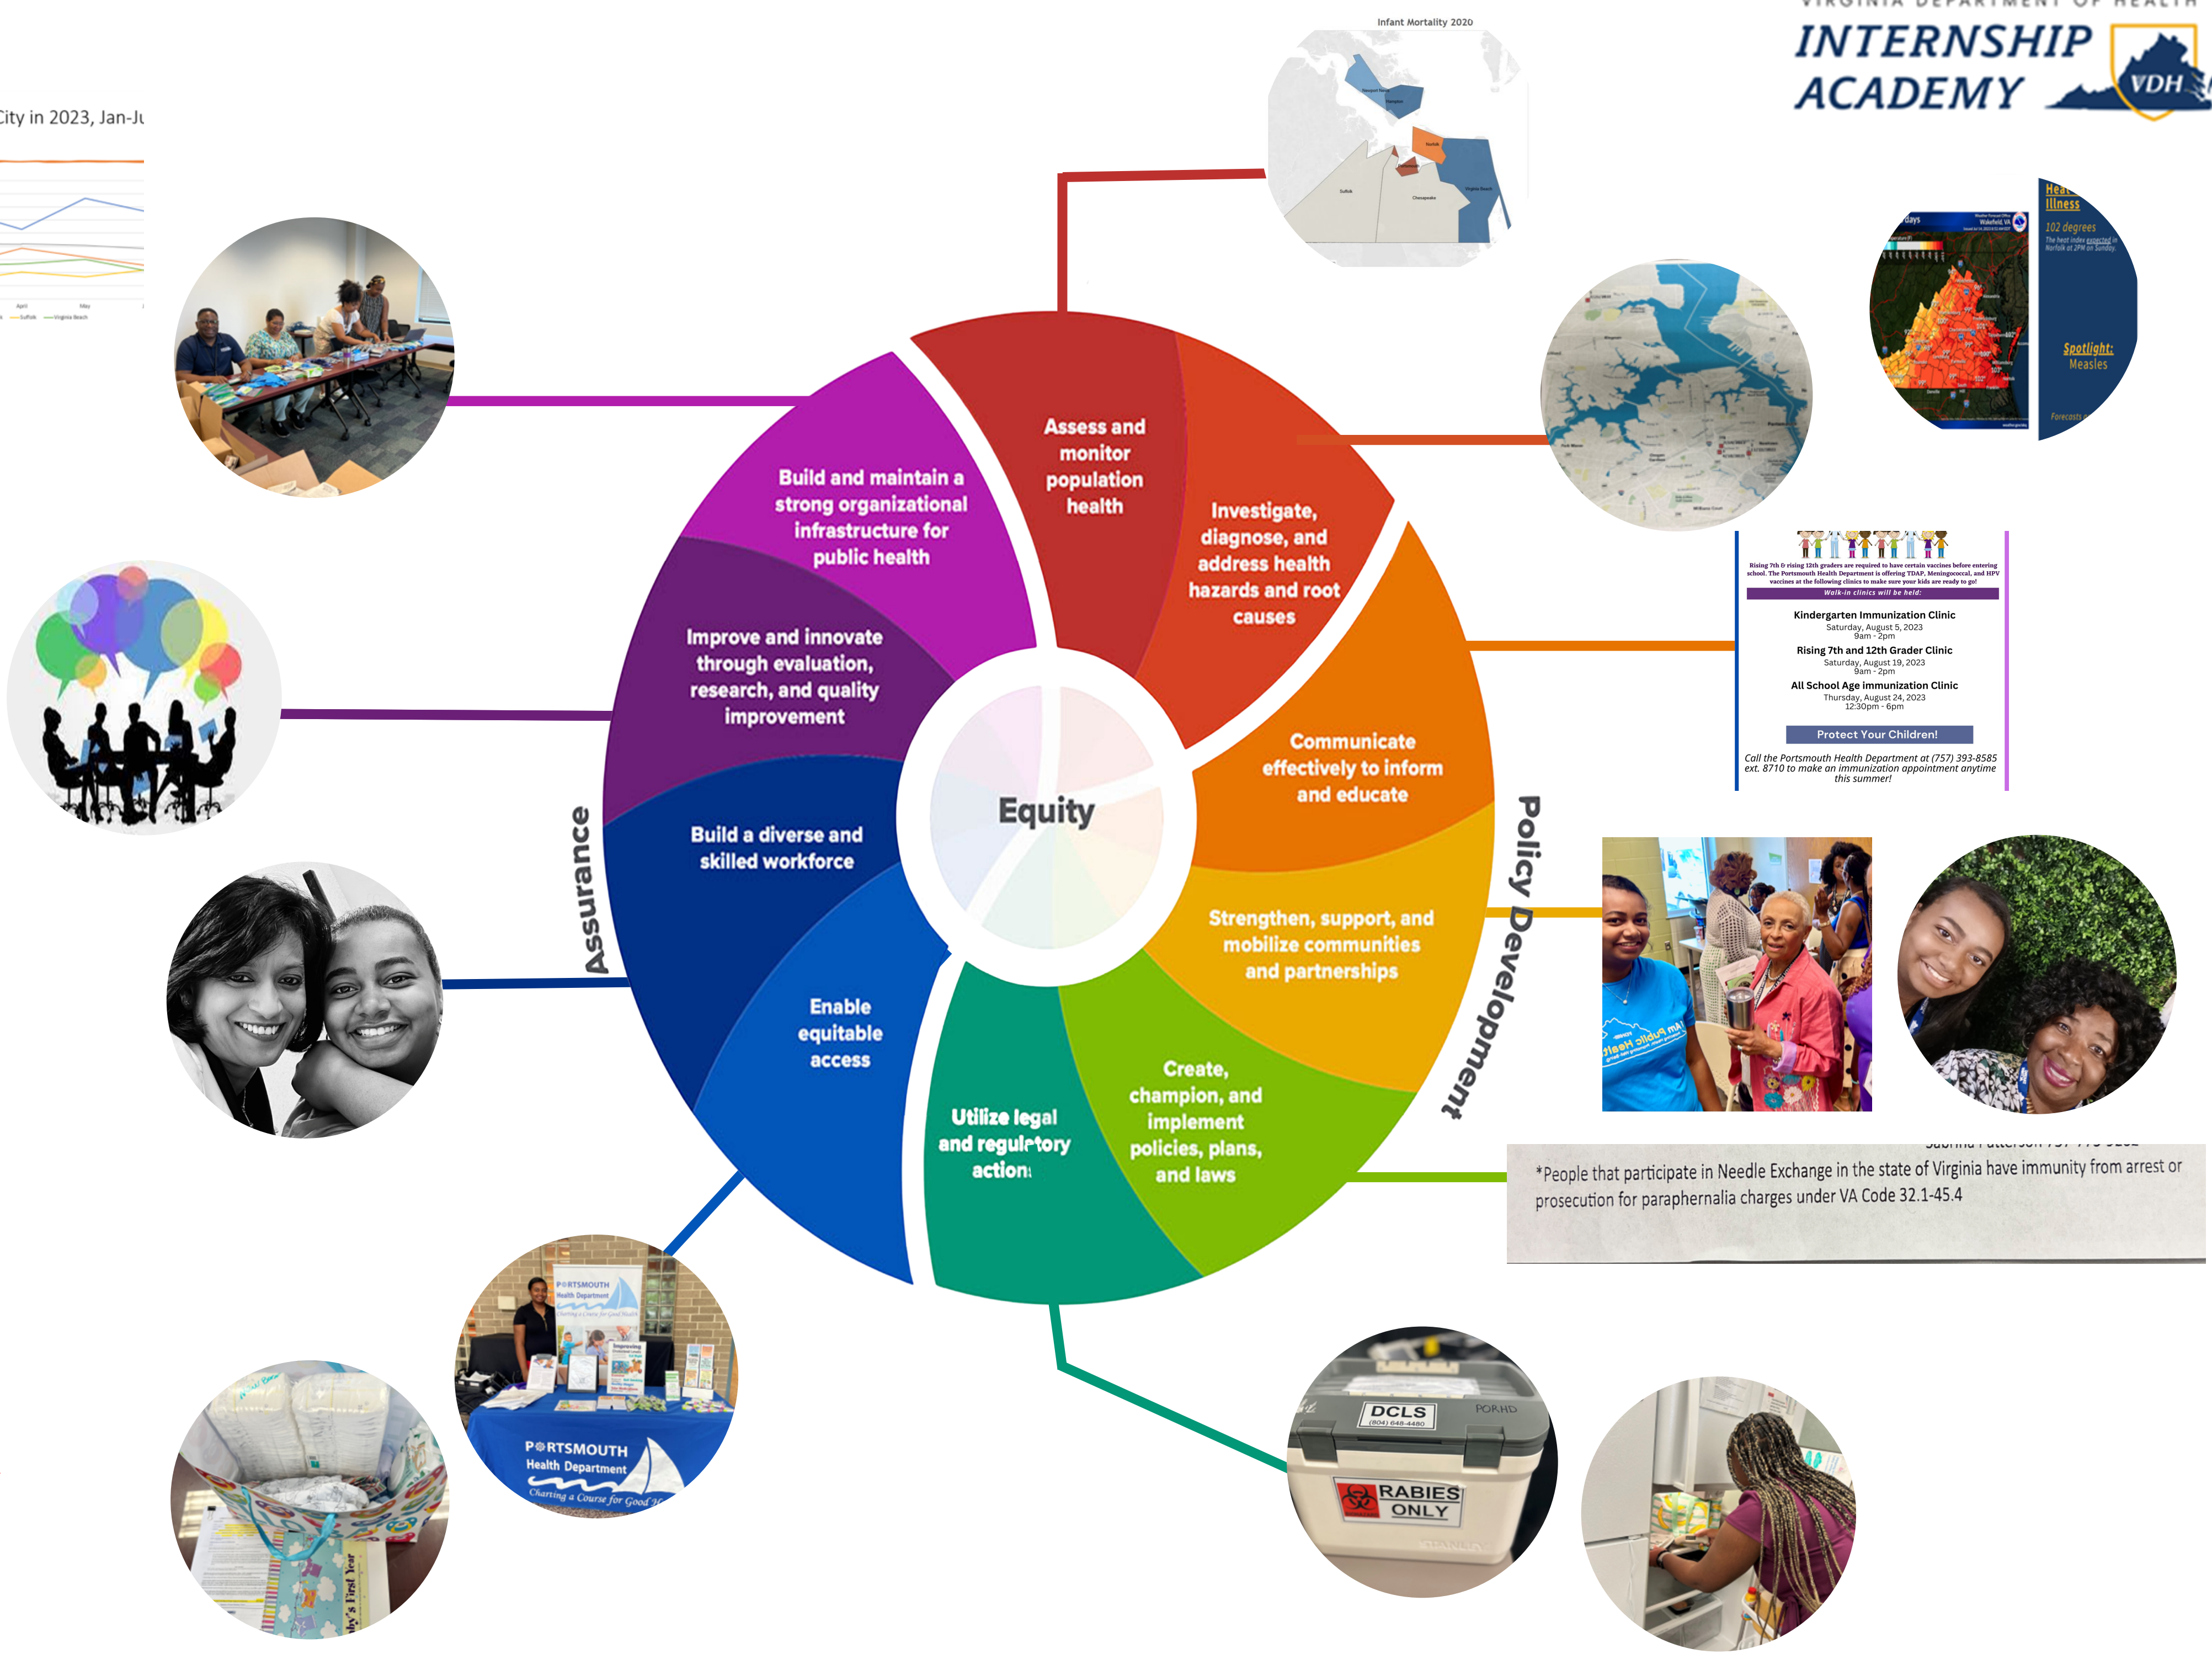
VIRGINIA DEPARTMENT OF HEALTH
INTERNSHIP ACADEMY
VDH

City in 2023, Jan-Ju

Infant Mortality 2020

Heat Illness
102 degrees
Spotlight: Measles

Assess and monitor population health

Investigate, diagnose, and address health hazards and root causes

Communicate effectively to inform and educate

Strengthen, support, and mobilize communities and partnerships

Create, champion, and implement policies, plans, and laws

Utilize legal and regulatory action

Enable equitable access

Build a diverse and skilled workforce

Improve and innovate through evaluation, research, and quality improvement

Build and maintain a strong organizational infrastructure for public health

Equity

Assurance

Policy Development

Rising 7th & rising 12th graders are required to have certain vaccines before entering school. The Portsmouth Health Department is offering TDAP, Meningococcal, and HPV vaccines at the following clinics to make sure your kids are ready to go!
Walk-in clinics will be held:
Kindergarten Immunization Clinic
Saturday, August 5, 2023
9am - 2pm
Rising 7th and 12th Grader Clinic
Saturday, August 19, 2023
9am - 2pm
All School Age immunization Clinic
Thursday, August 24, 2023
12:30pm - 6pm
Protect Your Children!
Call the Portsmouth Health Department at (757) 393-8585 ext. 8710 to make an immunization appointment anytime this summer!

*People that participate in Needle Exchange in the state of Virginia have immunity from arrest or prosecution for paraphernalia charges under VA Code 32.1-45.4

PORTSMOUTH Health Department
Charting a Course for Good Health

DCLS
(804) 648-4480
PORHD
RABIES ONLY